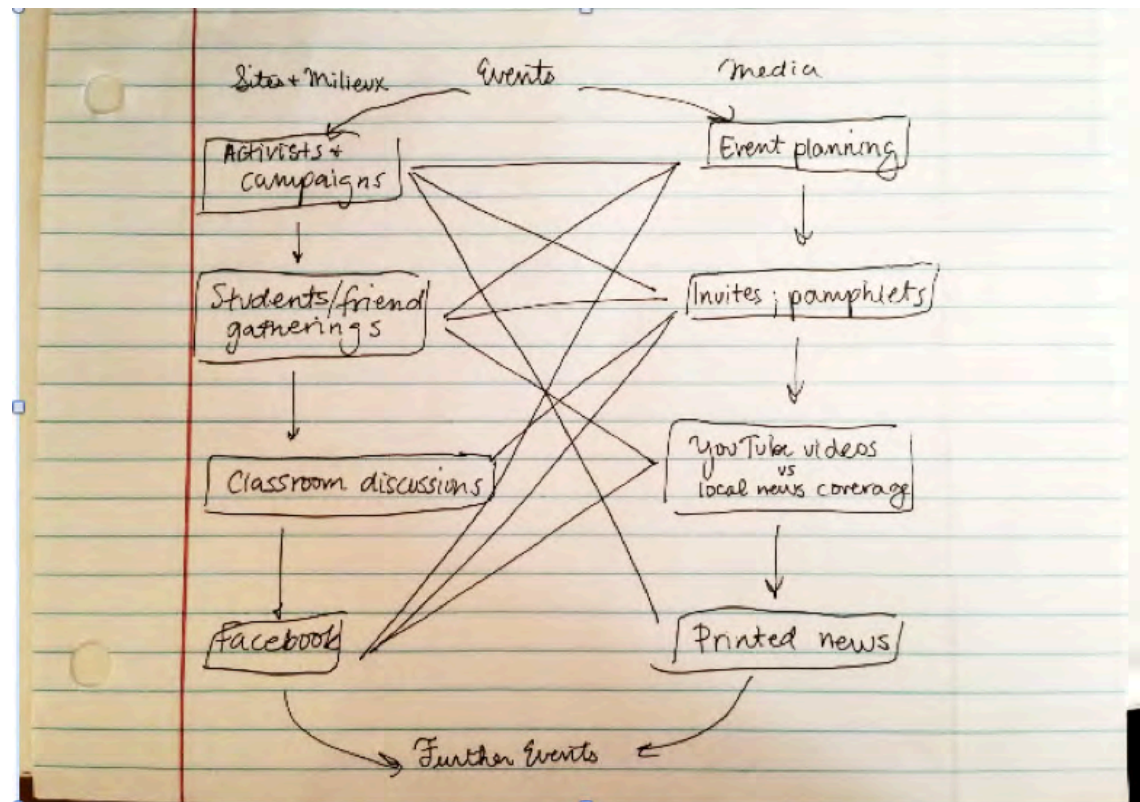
Sites + Milieux
Events
Media

Activists + campaigns

Students/friend gatherings

Classroom discussions

Facebook

Event planning

Invites; pamphlets

YouTube videos vs local news coverage

Printed news

Further Events